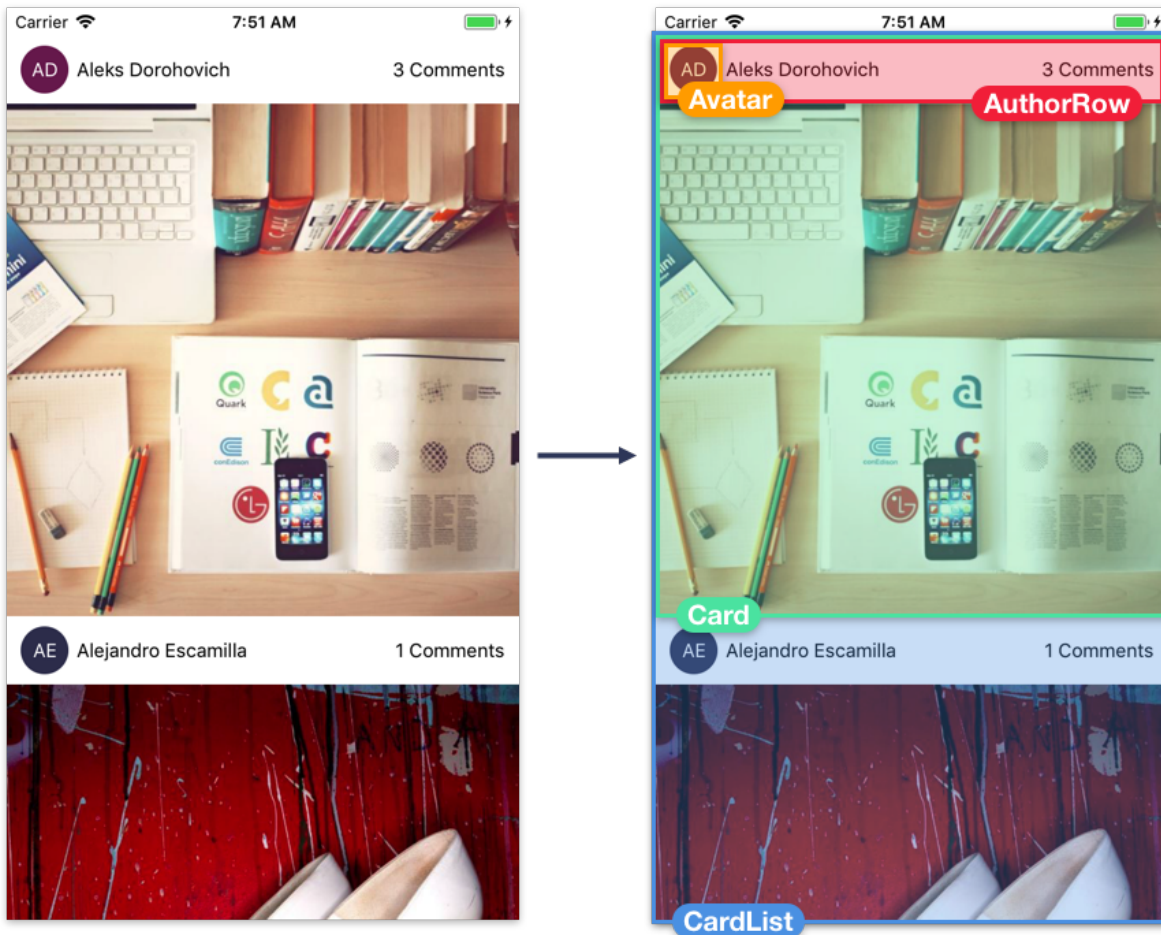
Carrier 7:51 AM

AD Aleks Dorohovich 3 Comments

Quark

conEdison

AE Alejandro Escamilla 1 Comments

Carrier 7:51 AM

AD Aleks Dorohovich 3 Comments

Avatar

AuthorRow

Card

AE Alejandro Escamilla 1 Comments

CardList